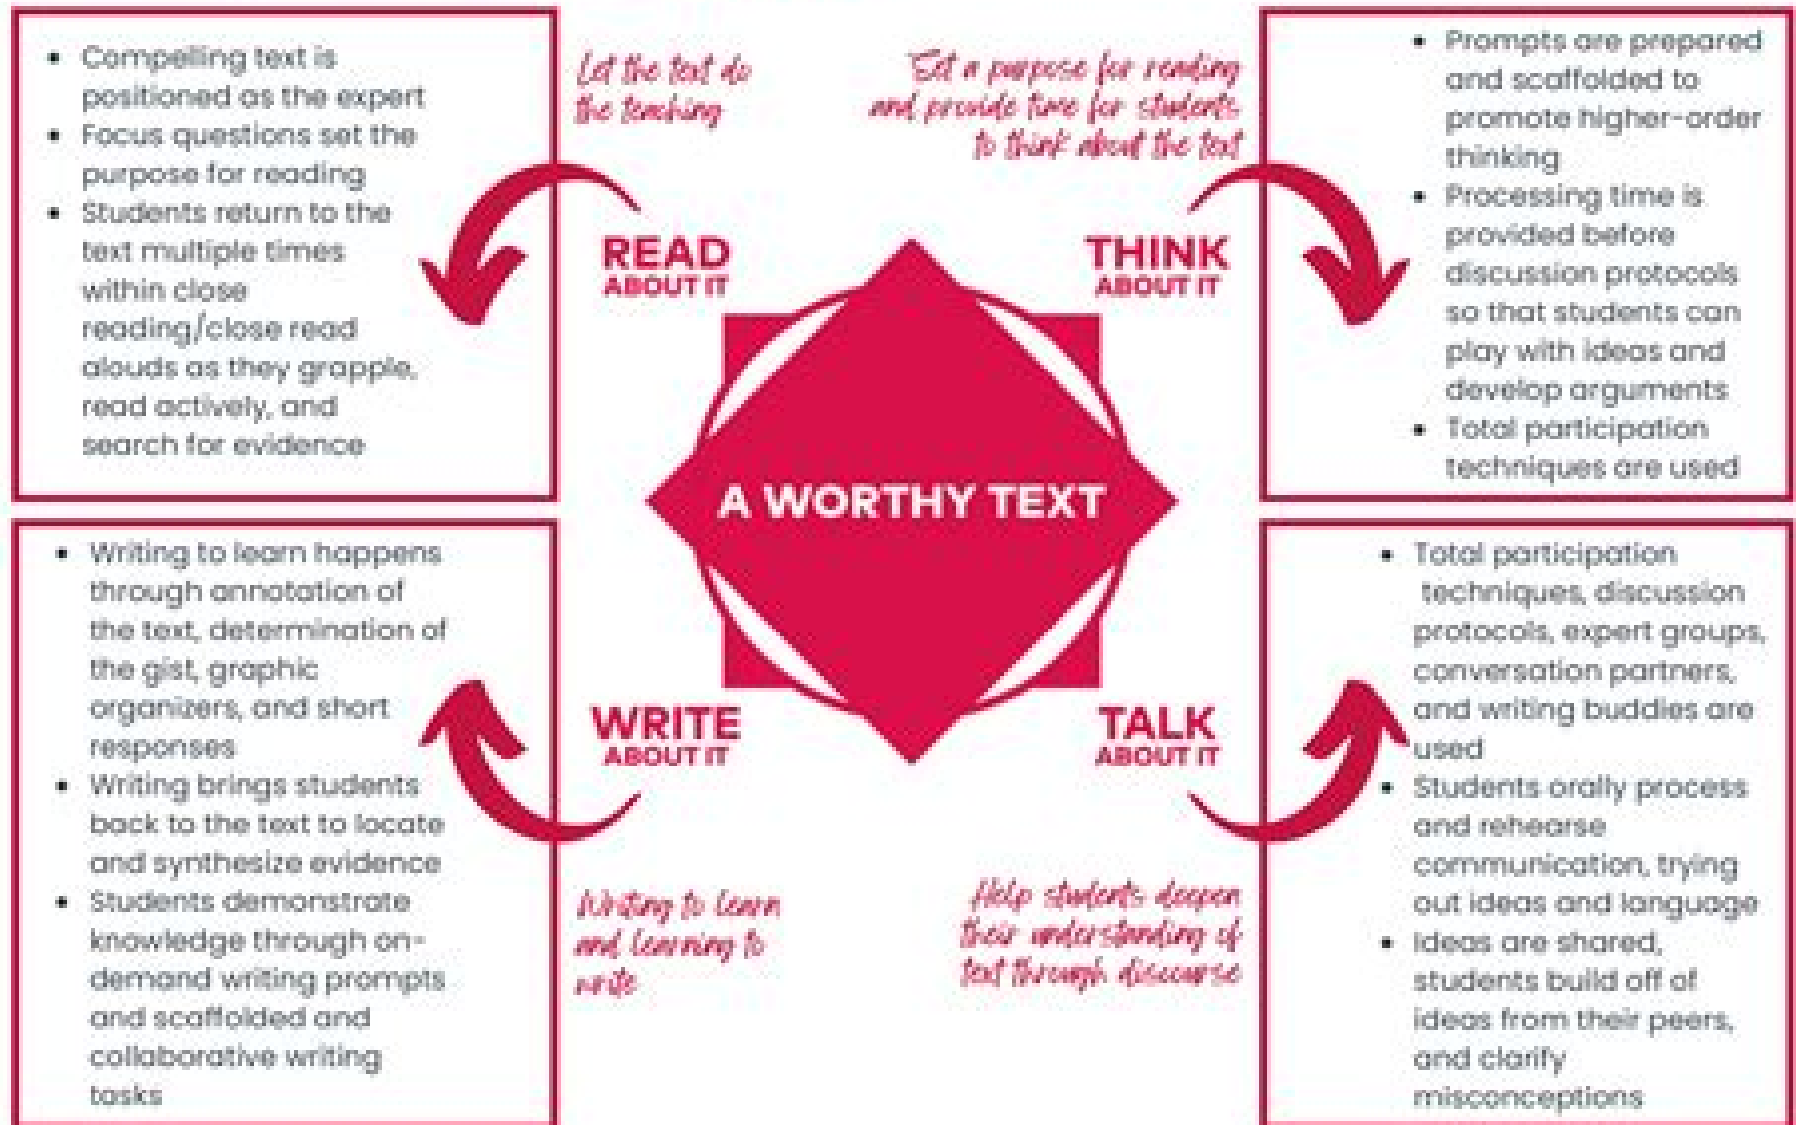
• Compelling text is positioned as the expert
• Focus questions set the purpose for reading
• Students return to the text multiple times within close reading/close read alouds as they grapple, read actively, and search for evidence

Let the text do the teaching

Set a purpose for reading and provide time for students to think about the text

• Prompts are prepared and scaffolded to promote higher-order thinking
• Processing time is provided before discussion protocols so that students can play with ideas and develop arguments
• Total participation techniques are used

READ ABOUT IT

THINK ABOUT IT

A WORTHY TEXT

WRITE ABOUT IT

TALK ABOUT IT

• Writing to learn happens through annotation of the text, determination of the gist, graphic organizers, and short responses
• Writing brings students back to the text to locate and synthesize evidence
• Students demonstrate knowledge through on-demand writing prompts and scaffolded and collaborative writing tasks

Writing to learn and learning to write

Help students deepen their understanding of text through discourse

• Total participation techniques, discussion protocols, expert groups, conversation partners, and writing buddies are used
• Students orally process and rehearse communication, trying out ideas and language
• Ideas are shared, students build off of ideas from their peers, and clarify misconceptions